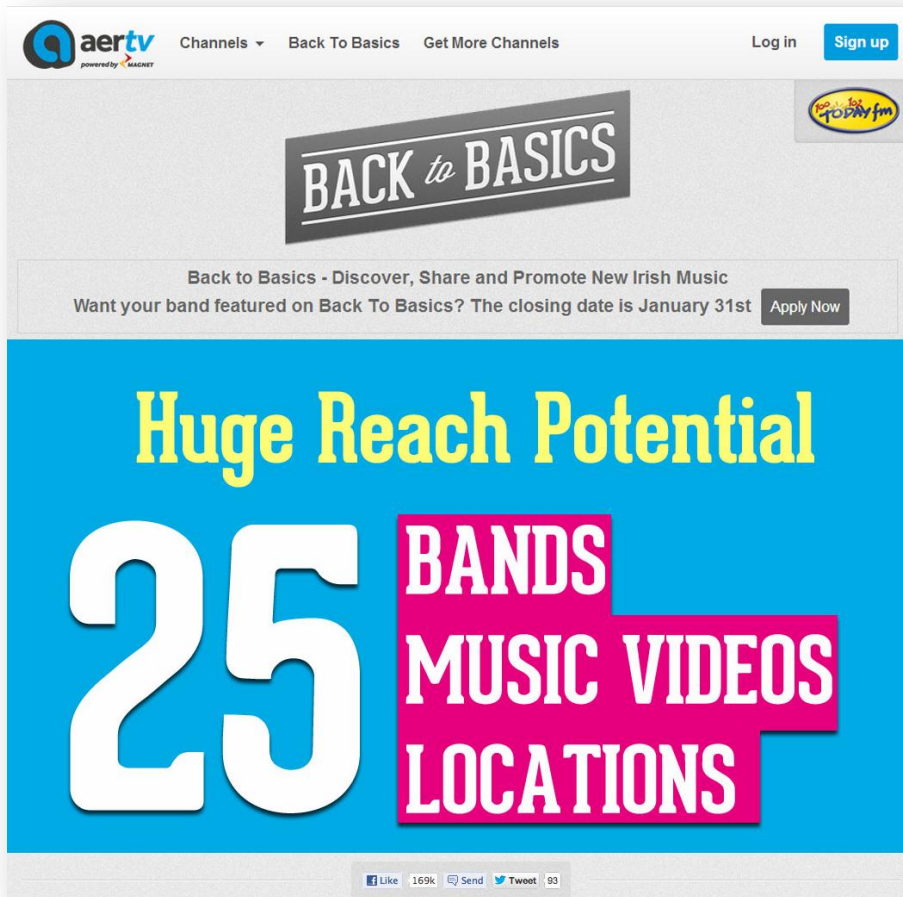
aertv
powered by MAGNET

Channels

Back To Basics

Get More Channels

Log in

Sign up

100 102 TODAY fm

BACK to BASICS

Back to Basics - Discover, Share and Promote New Irish Music

Want your band featured on Back To Basics? The closing date is January 31st

Apply Now

Huge Reach Potential

25

BANDS

MUSIC VIDEOS

LOCATIONS

Like 169k Send Tweet 93